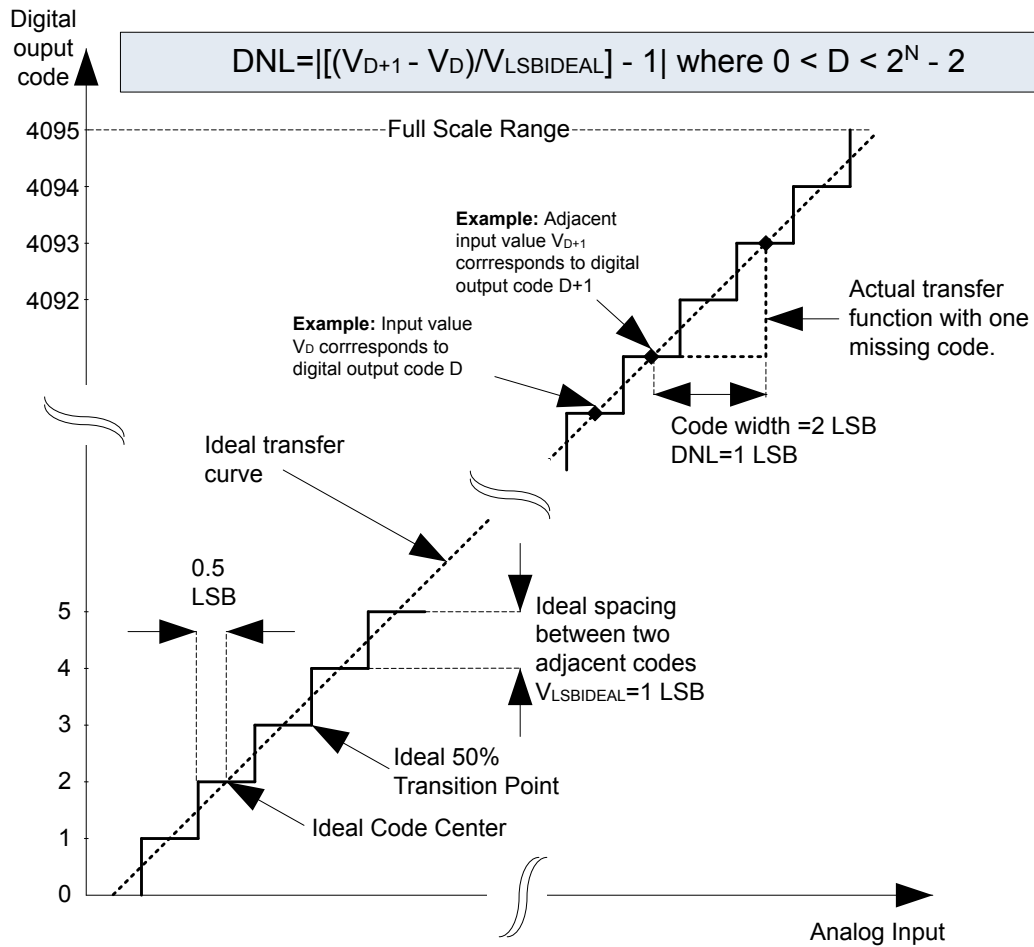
Digital ouput code

DNL=|[($V_{D+1}$ - $V_D$)/$V_{LSBIDEAL}$] - 1| where 0 < D < $2^N$ - 2

4095

Full Scale Range

4094

4093

4092

**Example:** Adjacent input value $V_{D+1}$ corrresponds to digital output code D+1

Actual transfer function with one missing code.

**Example:** Input value $V_D$ corrresponds to digital output code D

Code width =2 LSB
DNL=1 LSB

Ideal transfer curve

0.5 LSB

5

4

3

2

1

0

Ideal spacing between two adjacent codes
$V_{LSBIDEAL}$=1 LSB

Ideal 50% Transition Point

Ideal Code Center

Analog Input